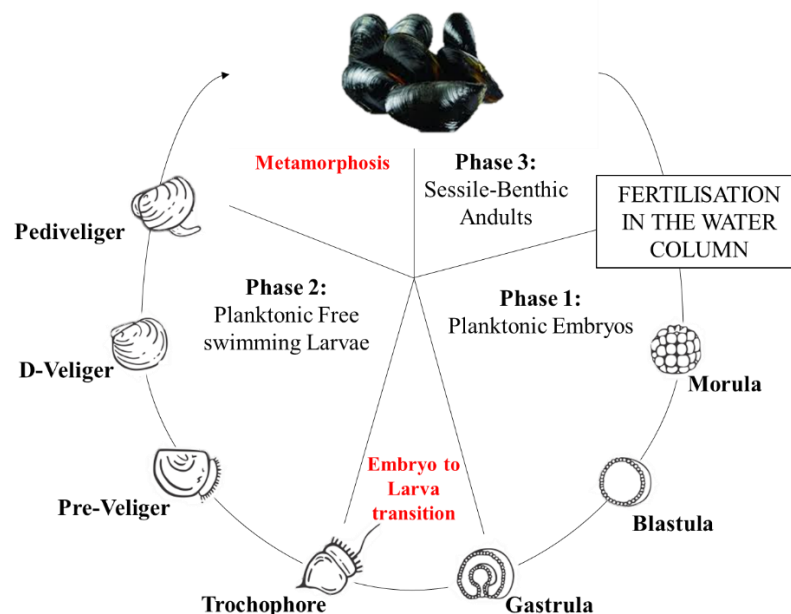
Metamorphosis

Phase 3:
Sessile-Benthic Andults

FERTILISATION IN THE WATER COLUMN

Pediveliger

Phase 2:
Planktonic Free swimming Larvae

Phase 1:
Planktonic Embryos

D-Veliger

Morula

Pre-Veliger

Embryo to Larva transition

Blastula

Trochophore

Gastrula